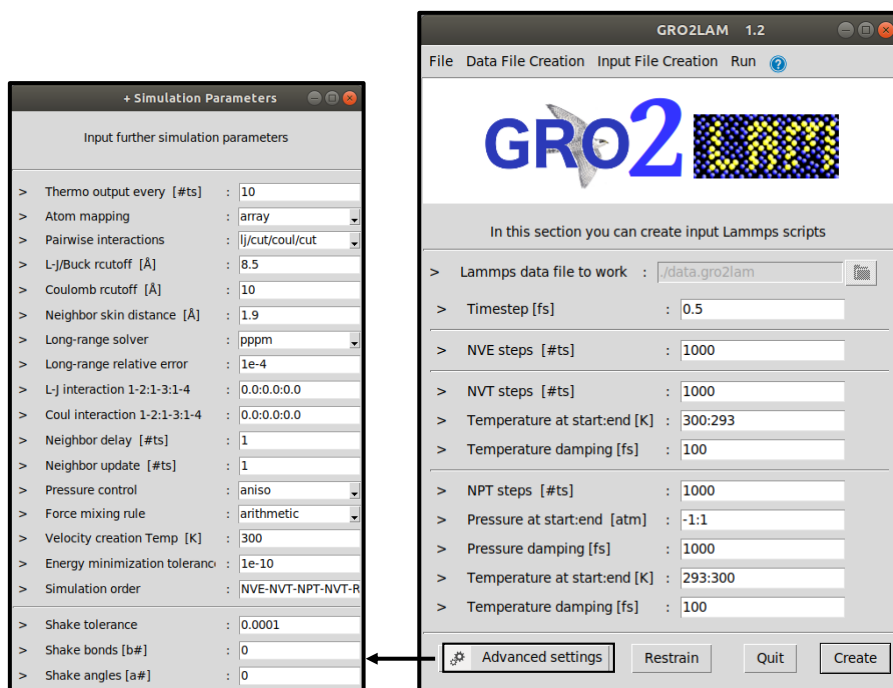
+ Simulation Parameters

Input further simulation parameters

| | | | |
|---|---|---|---|
| > | Thermo output every [#ts] | : | 10 |
| > | Atom mapping | : | array |
| > | Pairwise interactions | : | lj/cut/coul/cut |
| > | L-J/Buck rcutoff [Å] | : | 8.5 |
| > | Coulomb rcutoff [Å] | : | 10 |
| > | Neighbor skin distance [Å] | : | 1.9 |
| > | Long-range solver | : | pppm |
| > | Long-range relative error | : | 1e-4 |
| > | L-J interaction 1-2:1-3:1-4 | : | 0.0:0.0:0.0 |
| > | Coul interaction 1-2:1-3:1-4 | : | 0.0:0.0:0.0 |
| > | Neighbor delay [#ts] | : | 1 |
| > | Neighbor update [#ts] | : | 1 |
| > | Pressure control | : | aniso |
| > | Force mixing rule | : | arithmetic |
| > | Velocity creation Temp [K] | : | 300 |
| > | Energy minimization toleranc | : | 1e-10 |
| > | Simulation order | : | NVE-NVT-NPT-NVT-R |
| > | Shake tolerance | : | 0.0001 |
| > | Shake bonds [b#] | : | 0 |
| > | Shake angles [a#] | : | 0 |

GRO2LAM 1.2

File Data File Creation Input File Creation Run

GRO2LAM

In this section you can create input Lammps scripts

| | | | |
|---|---|---|---|
| > | Lammps data file to work | : | ./data.gro2lam |
| > | Timestep [fs] | : | 0.5 |
| > | NVE steps [#ts] | : | 1000 |
| > | NVT steps [#ts] | : | 1000 |
| > | Temperature at start:end [K] | : | 300:293 |
| > | Temperature damping [fs] | : | 100 |
| > | NPT steps [#ts] | : | 1000 |
| > | Pressure at start:end [atm] | : | -1:1 |
| > | Pressure damping [fs] | : | 1000 |
| > | Temperature at start:end [K] | : | 293:300 |
| > | Temperature damping [fs] | : | 100 |

Advanced settings Restrain Quit Create